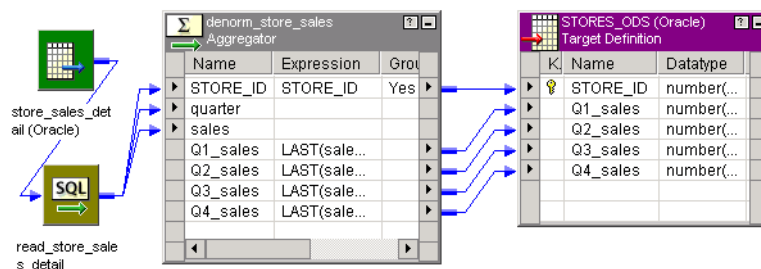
store_sales_detail (Oracle)

SQL

read_store_sales_detail

denorm_store_sales
Aggregator

| Name | Expression | Grou |
|---|---|---|
| STORE_ID | STORE_ID | Yes |
| quarter | | |
| sales | | |
| Q1_sales | LAST(sale... | |
| Q2_sales | LAST(sale... | |
| Q3_sales | LAST(sale... | |
| Q4_sales | LAST(sale... | |

STORES_ODS (Oracle)
Target Definition

| K. | Name | Datatype |
|---|---|---|
| | STORE_ID | number(... |
| | Q1_sales | number(... |
| | Q2_sales | number(... |
| | Q3_sales | number(... |
| | Q4_sales | number(... |